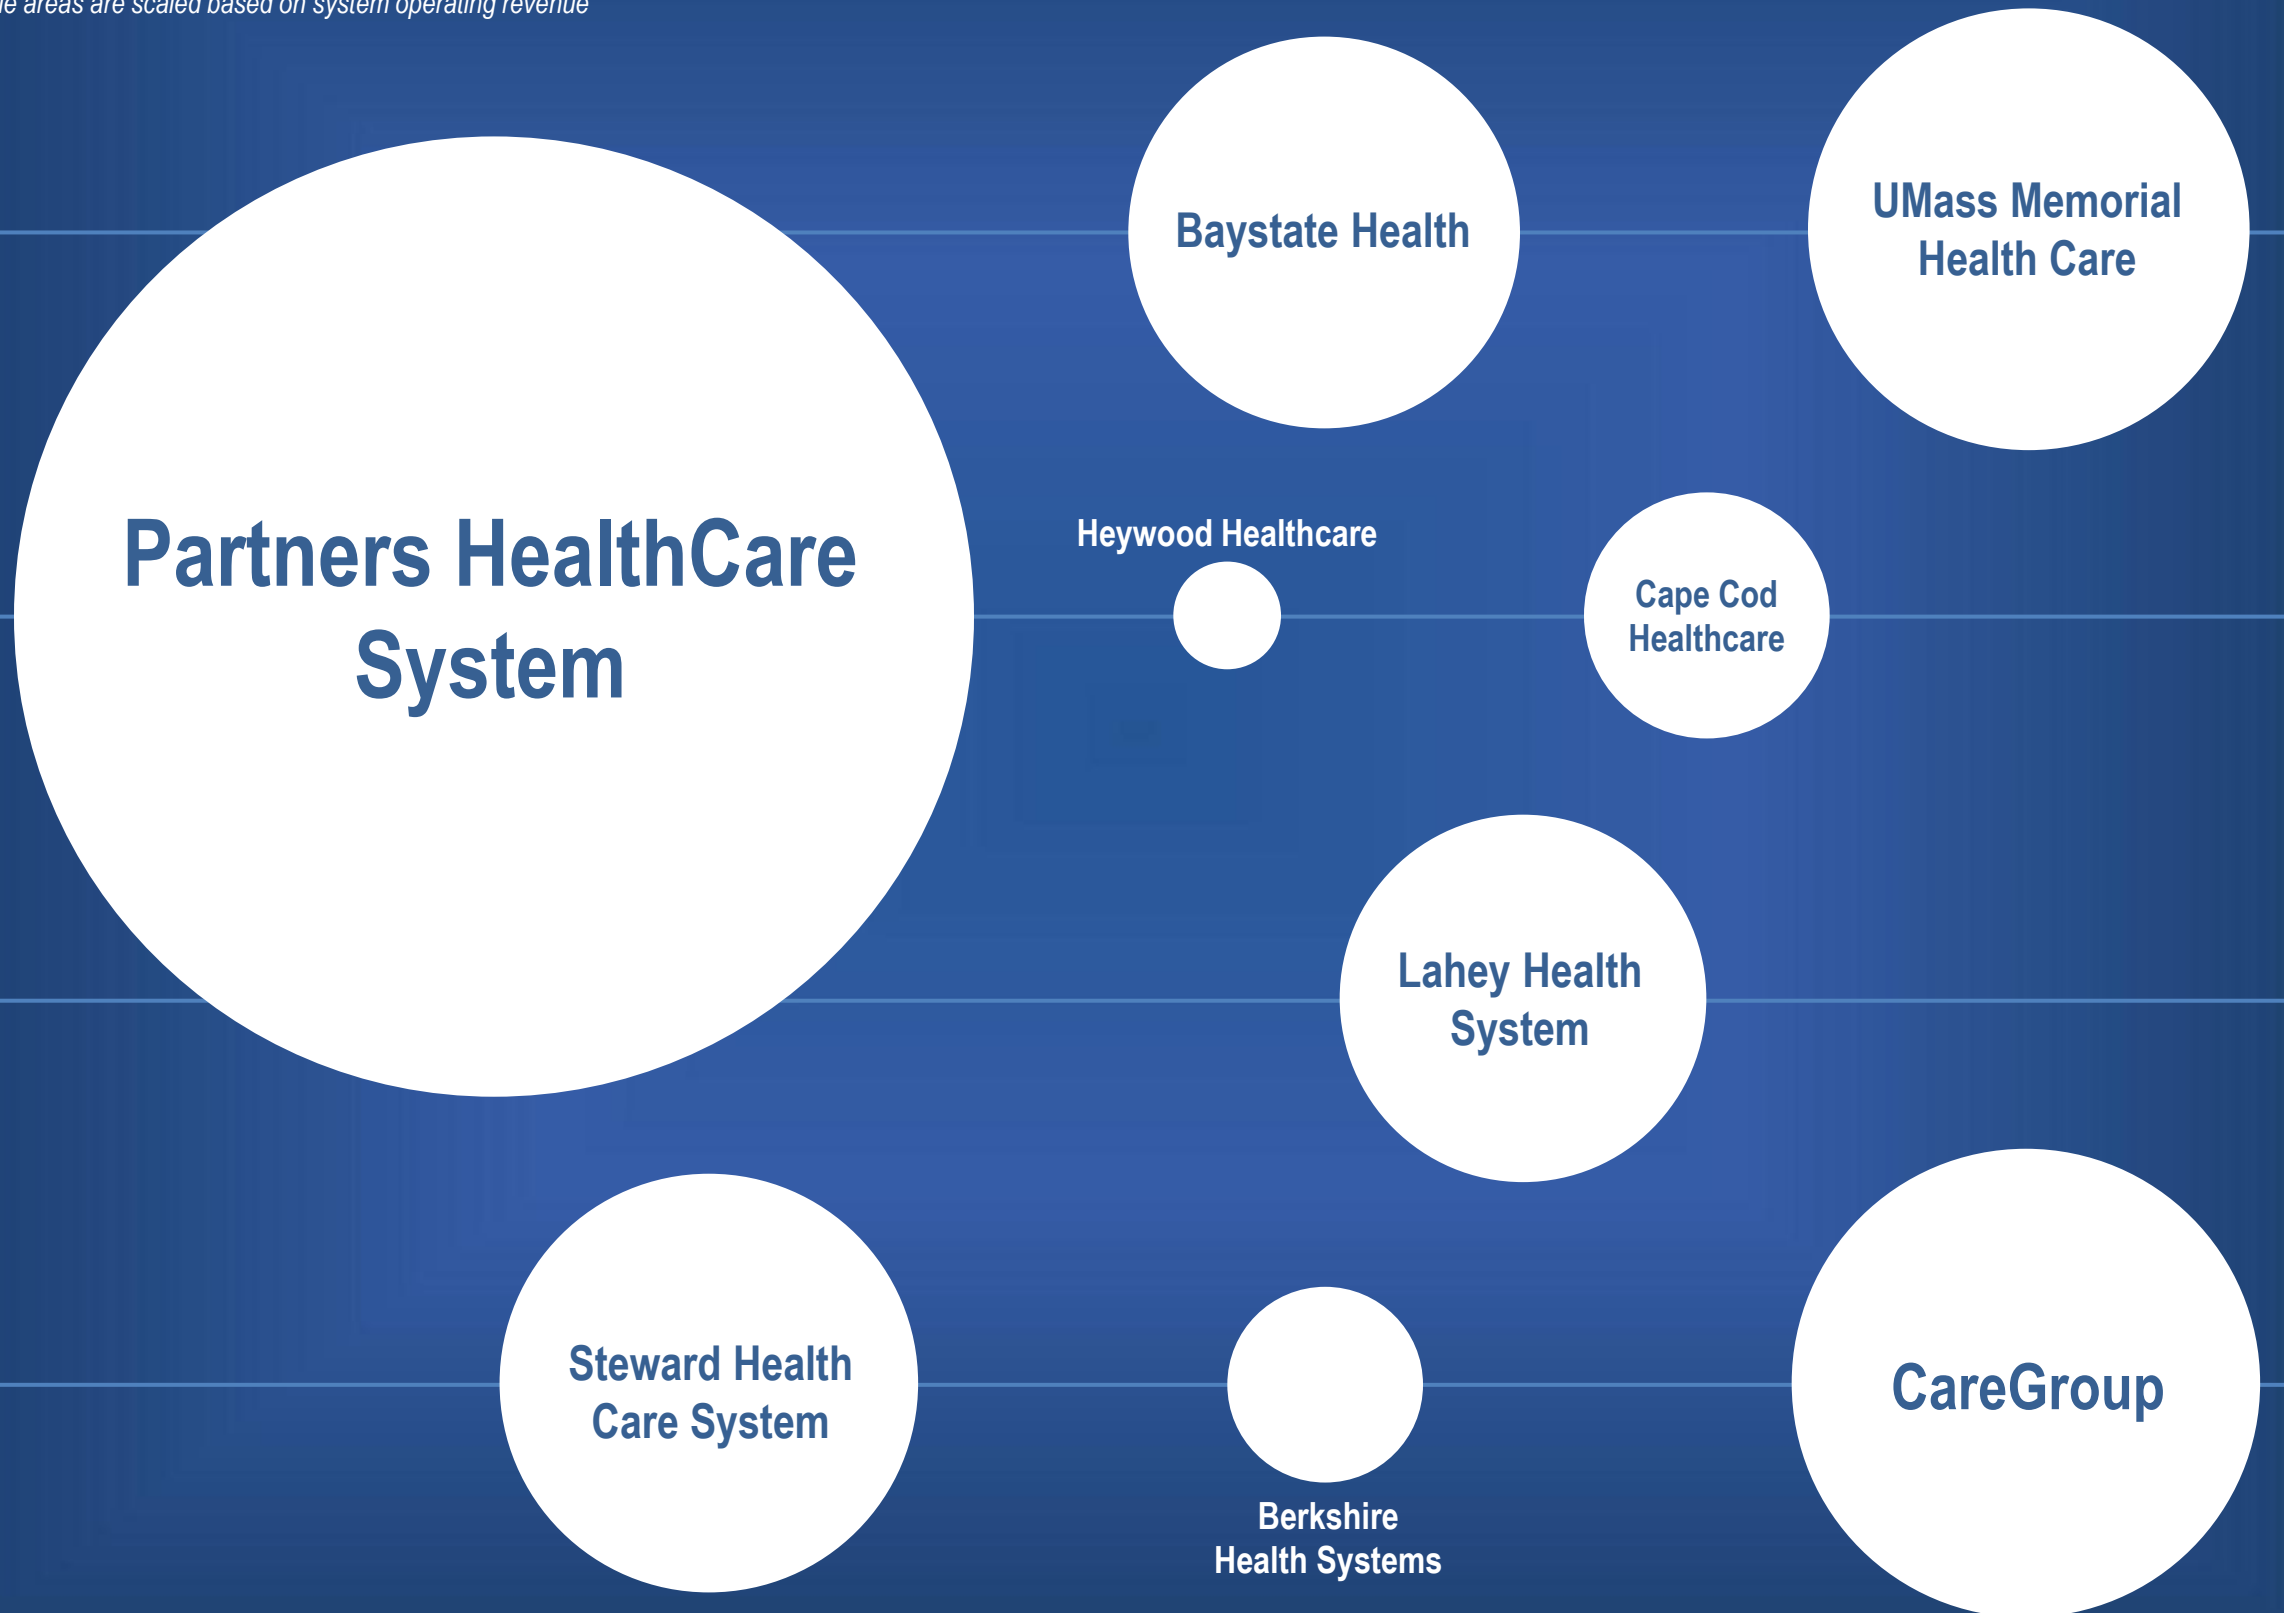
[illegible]e areas are scaled based on system operating revenue

Partners HealthCare System

Baystate Health

UMass Memorial Health Care

Heywood Healthcare

Cape Cod Healthcare

Lahey Health System

Steward Health Care System

Berkshire Health Systems

CareGroup